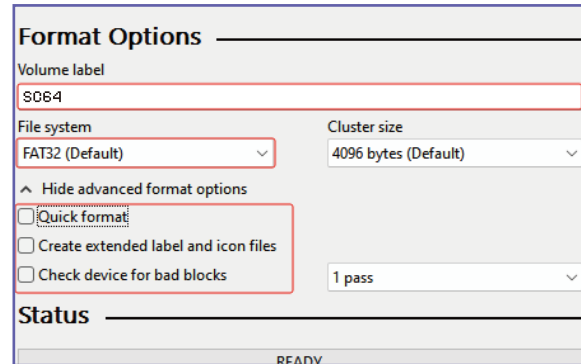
Format Options

Volume label

SC64

File system

FAT32 (Default)

Cluster size

4096 bytes (Default)

Hide advanced format options

Quick format

Create extended label and icon files

Check device for bad blocks

1 pass

Status

READY